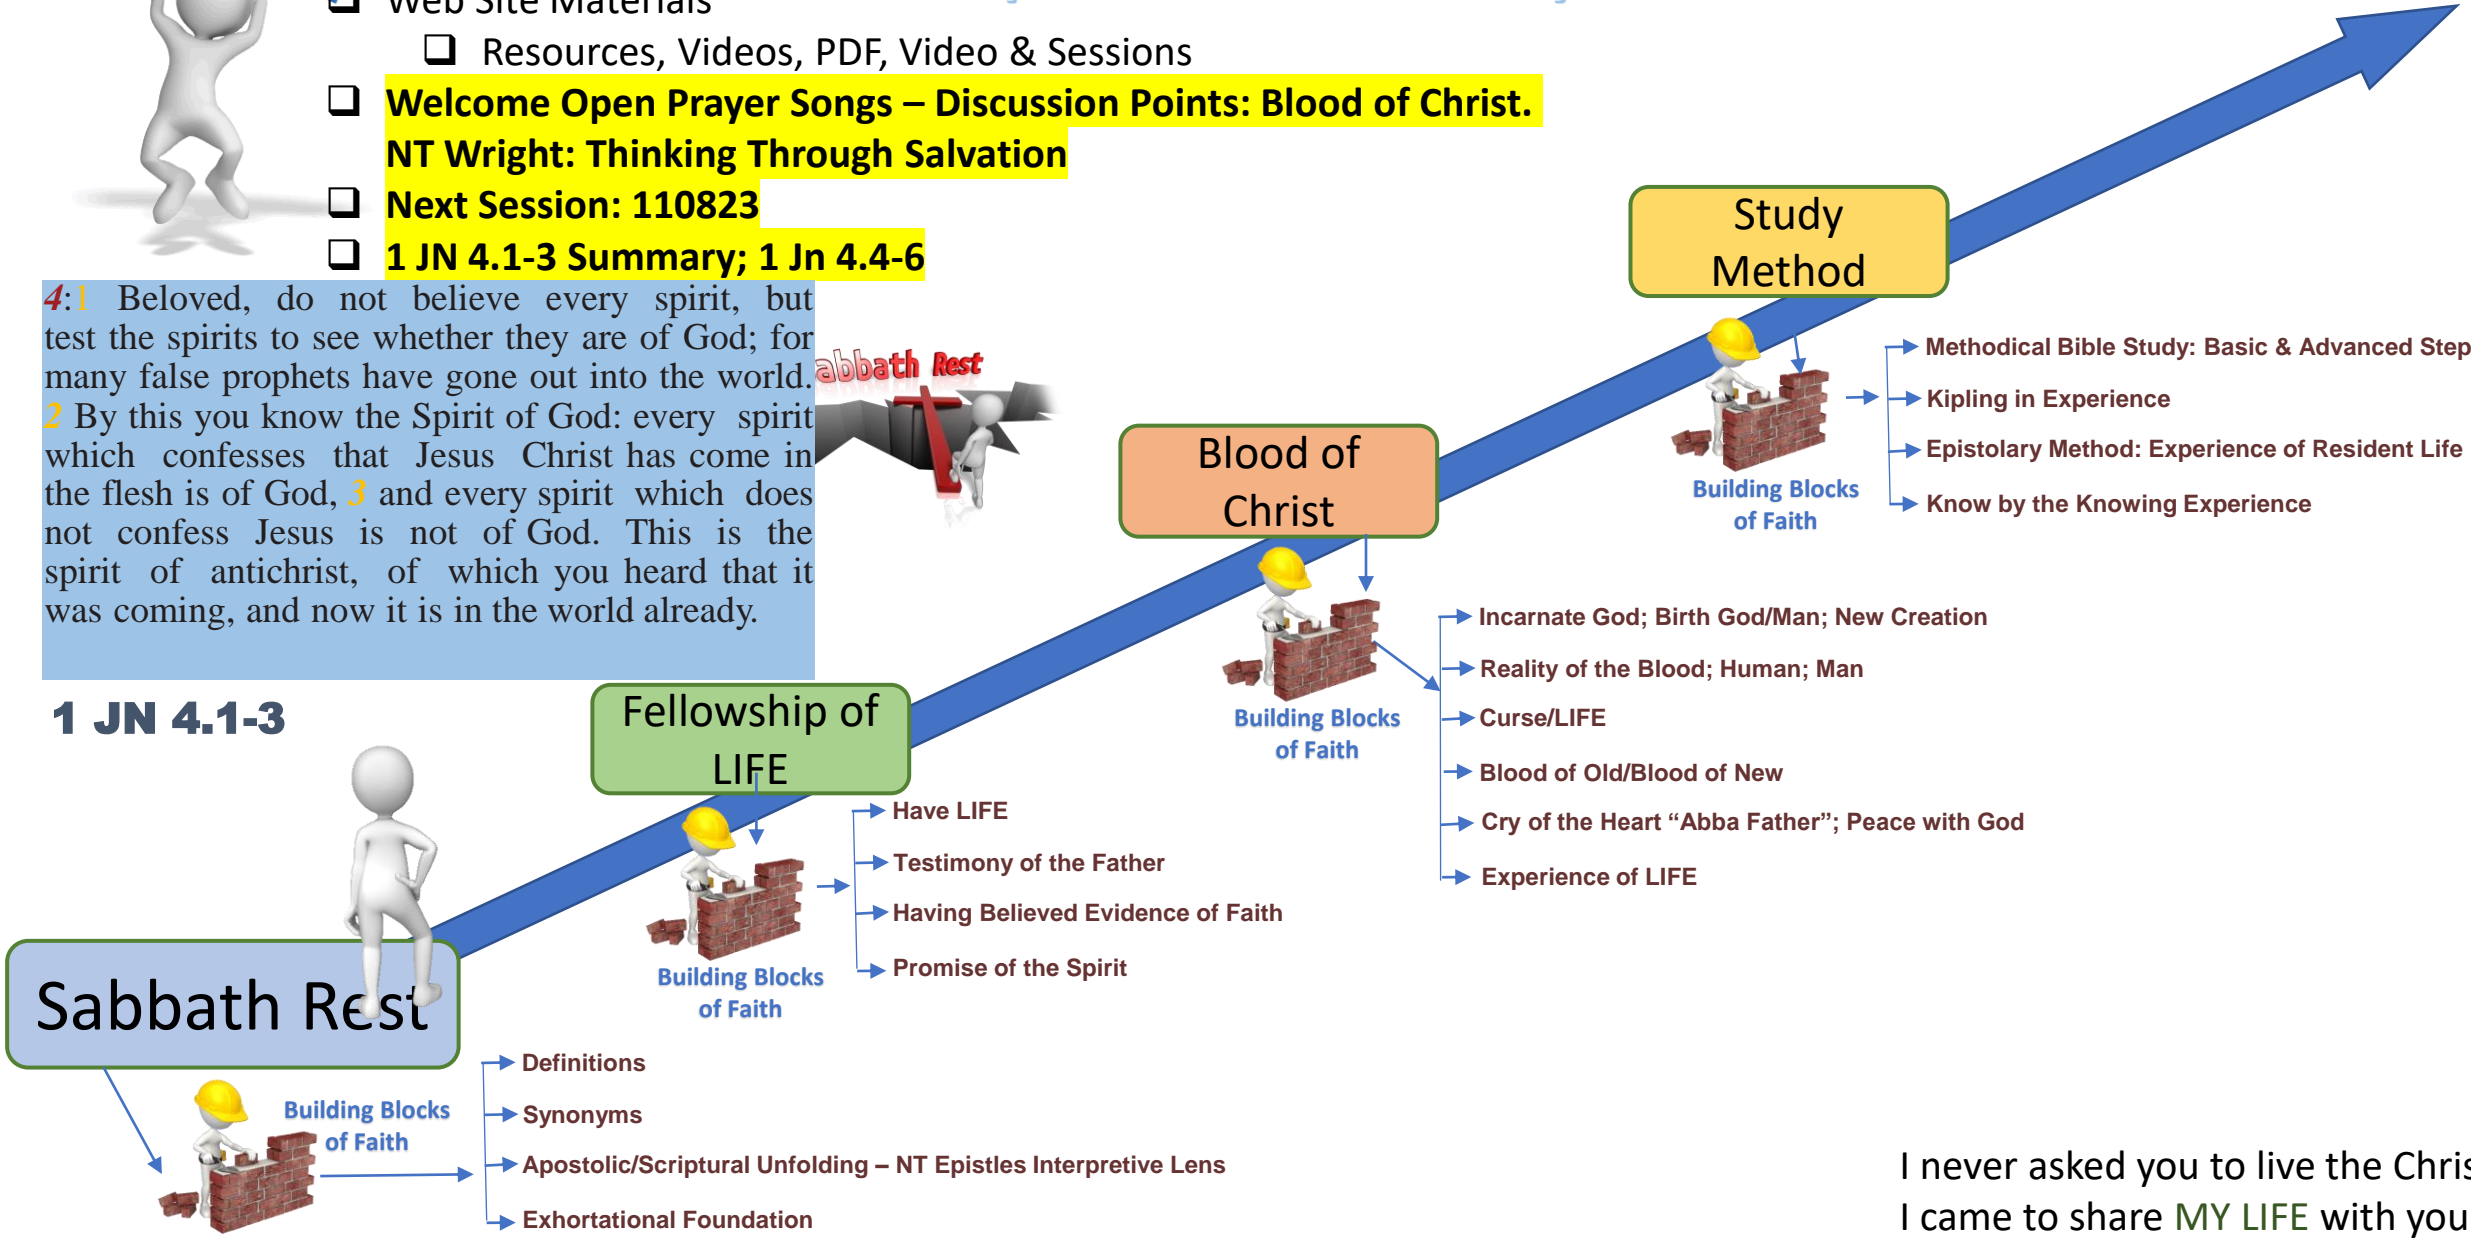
Web Site Materials

Resources, Videos, PDF, Video & Sessions

Welcome Open Prayer Songs – Discussion Points: Blood of Christ. NT Wright: Thinking Through Salvation

Next Session: 110823

1 JN 4.1-3 Summary; 1 Jn 4.4-6

4:1 Beloved, do not believe every spirit, but test the spirits to see whether they are of God; for many false prophets have gone out into the world. 2 By this you know the Spirit of God: every spirit which confesses that Jesus Christ has come in the flesh is of God, 3 and every spirit which does not confess Jesus is not of God. This is the spirit of antichrist, of which you heard that it was coming, and now it is in the world already.

1 JN 4.1-3

abbath Rest

Study Method

Methodical Bible Study: Basic & Advanced Step

Kipling in Experience

Epistolary Method: Experience of Resident Life

Know by the Knowing Experience

Building Blocks of Faith

Blood of Christ

Incarnate God; Birth God/Man; New Creation

Reality of the Blood; Human; Man

Curse/LIFE

Blood of Old/Blood of New

Cry of the Heart "Abba Father"; Peace with God

Experience of LIFE

Building Blocks of Faith

Fellowship of LIFE

Have LIFE

Testimony of the Father

Having Believed Evidence of Faith

Promise of the Spirit

Building Blocks of Faith

Sabbath Rest

Building Blocks of Faith

Definitions

Synonyms

Apostolic/Scriptural Unfolding – NT Epistles Interpretive Lens

Exhortational Foundation

I never asked you to live the Chris
I came to share MY LIFE with you